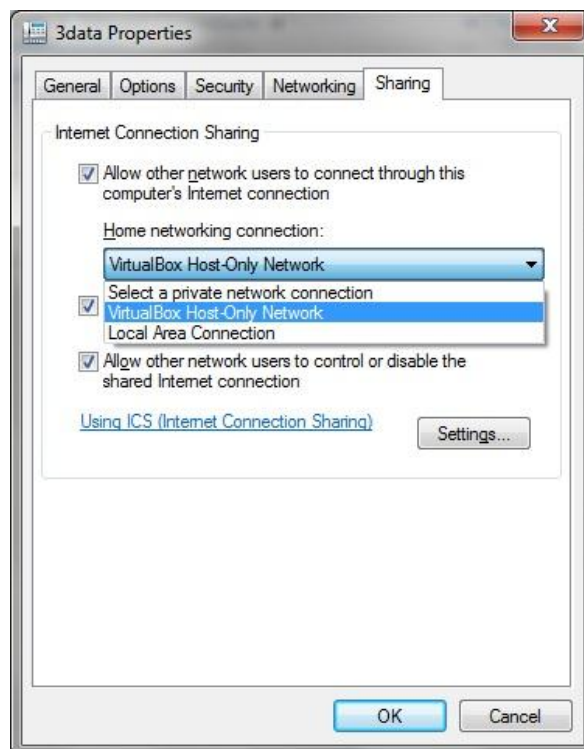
3data Properties

X

General | Options | Security | Networking | Sharing

Internet Connection Sharing

Allow other network users to connect through this computer's Internet connection

Home networking connection:

VirtualBox Host-Only Network

Select a private network connection
VirtualBox Host-Only Network
Local Area Connection

Allow other network users to control or disable the shared Internet connection

Using ICS (Internet Connection Sharing)

Settings...

OK

Cancel